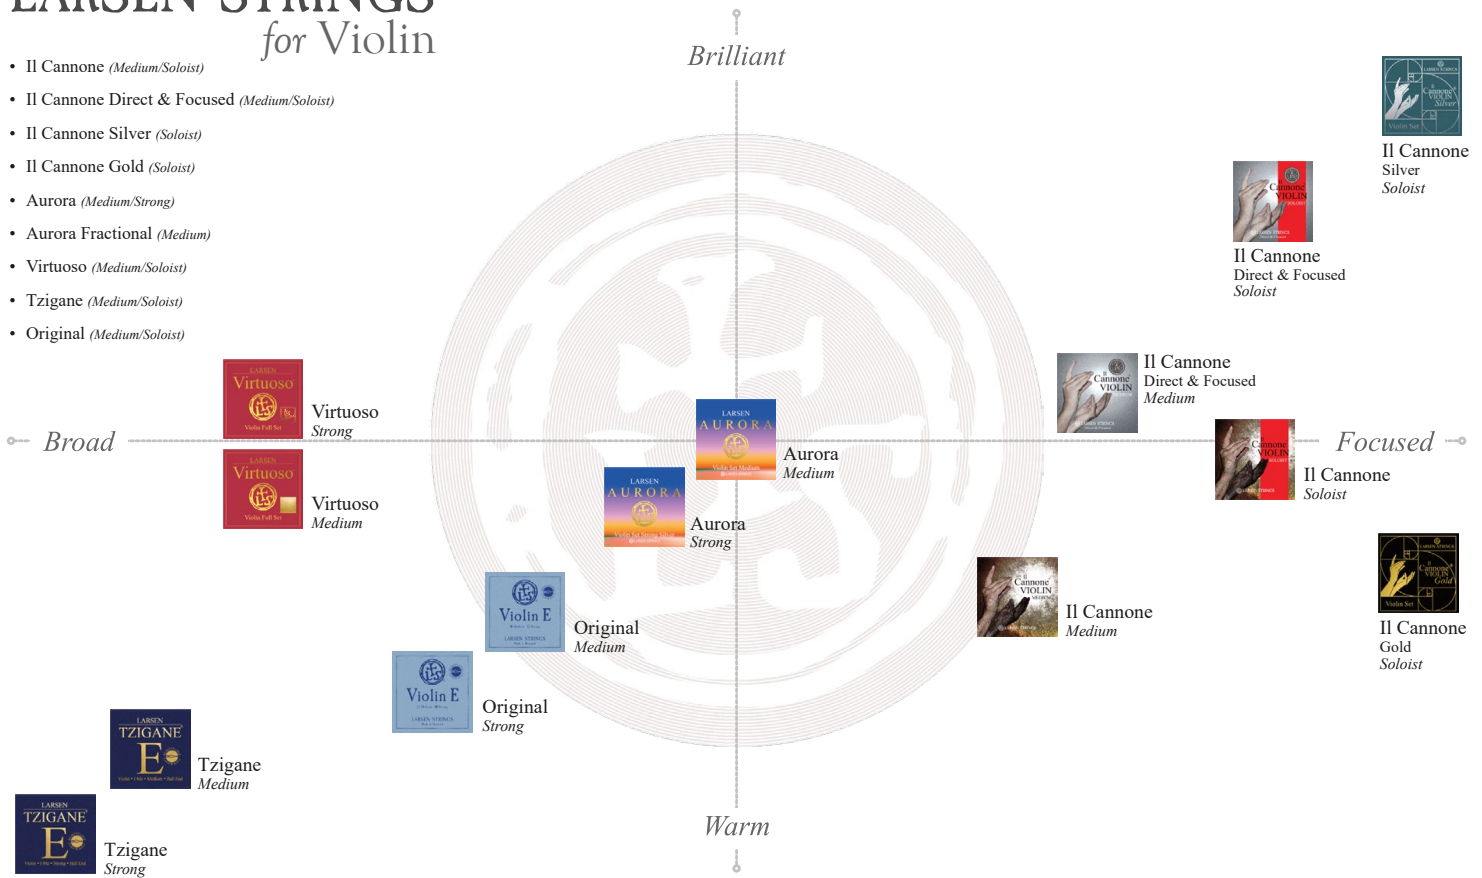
LARSEN STRINGS
for Violin

• Il Cannone (Medium/Soloist)
• Il Cannone Direct & Focused (Medium/Soloist)
• Il Cannone Silver (Soloist)
• Il Cannone Gold (Soloist)
• Aurora (Medium/Strong)
• Aurora Fractional (Medium)
• Virtuoso (Medium/Soloist)
• Tzigane (Medium/Soloist)
• Original (Medium/Soloist)

Brilliant

Broad

Focused

Warm

Il Cannone Silver Soloist

Il Cannone Direct & Focused Soloist

Il Cannone Direct & Focused Medium

Il Cannone Soloist

Il Cannone Gold Soloist

Il Cannone Medium

Virtuoso Strong

Virtuoso Medium

Aurora Medium

Aurora Strong

Original Medium

Original Strong

Tzigane Medium

Tzigane Strong